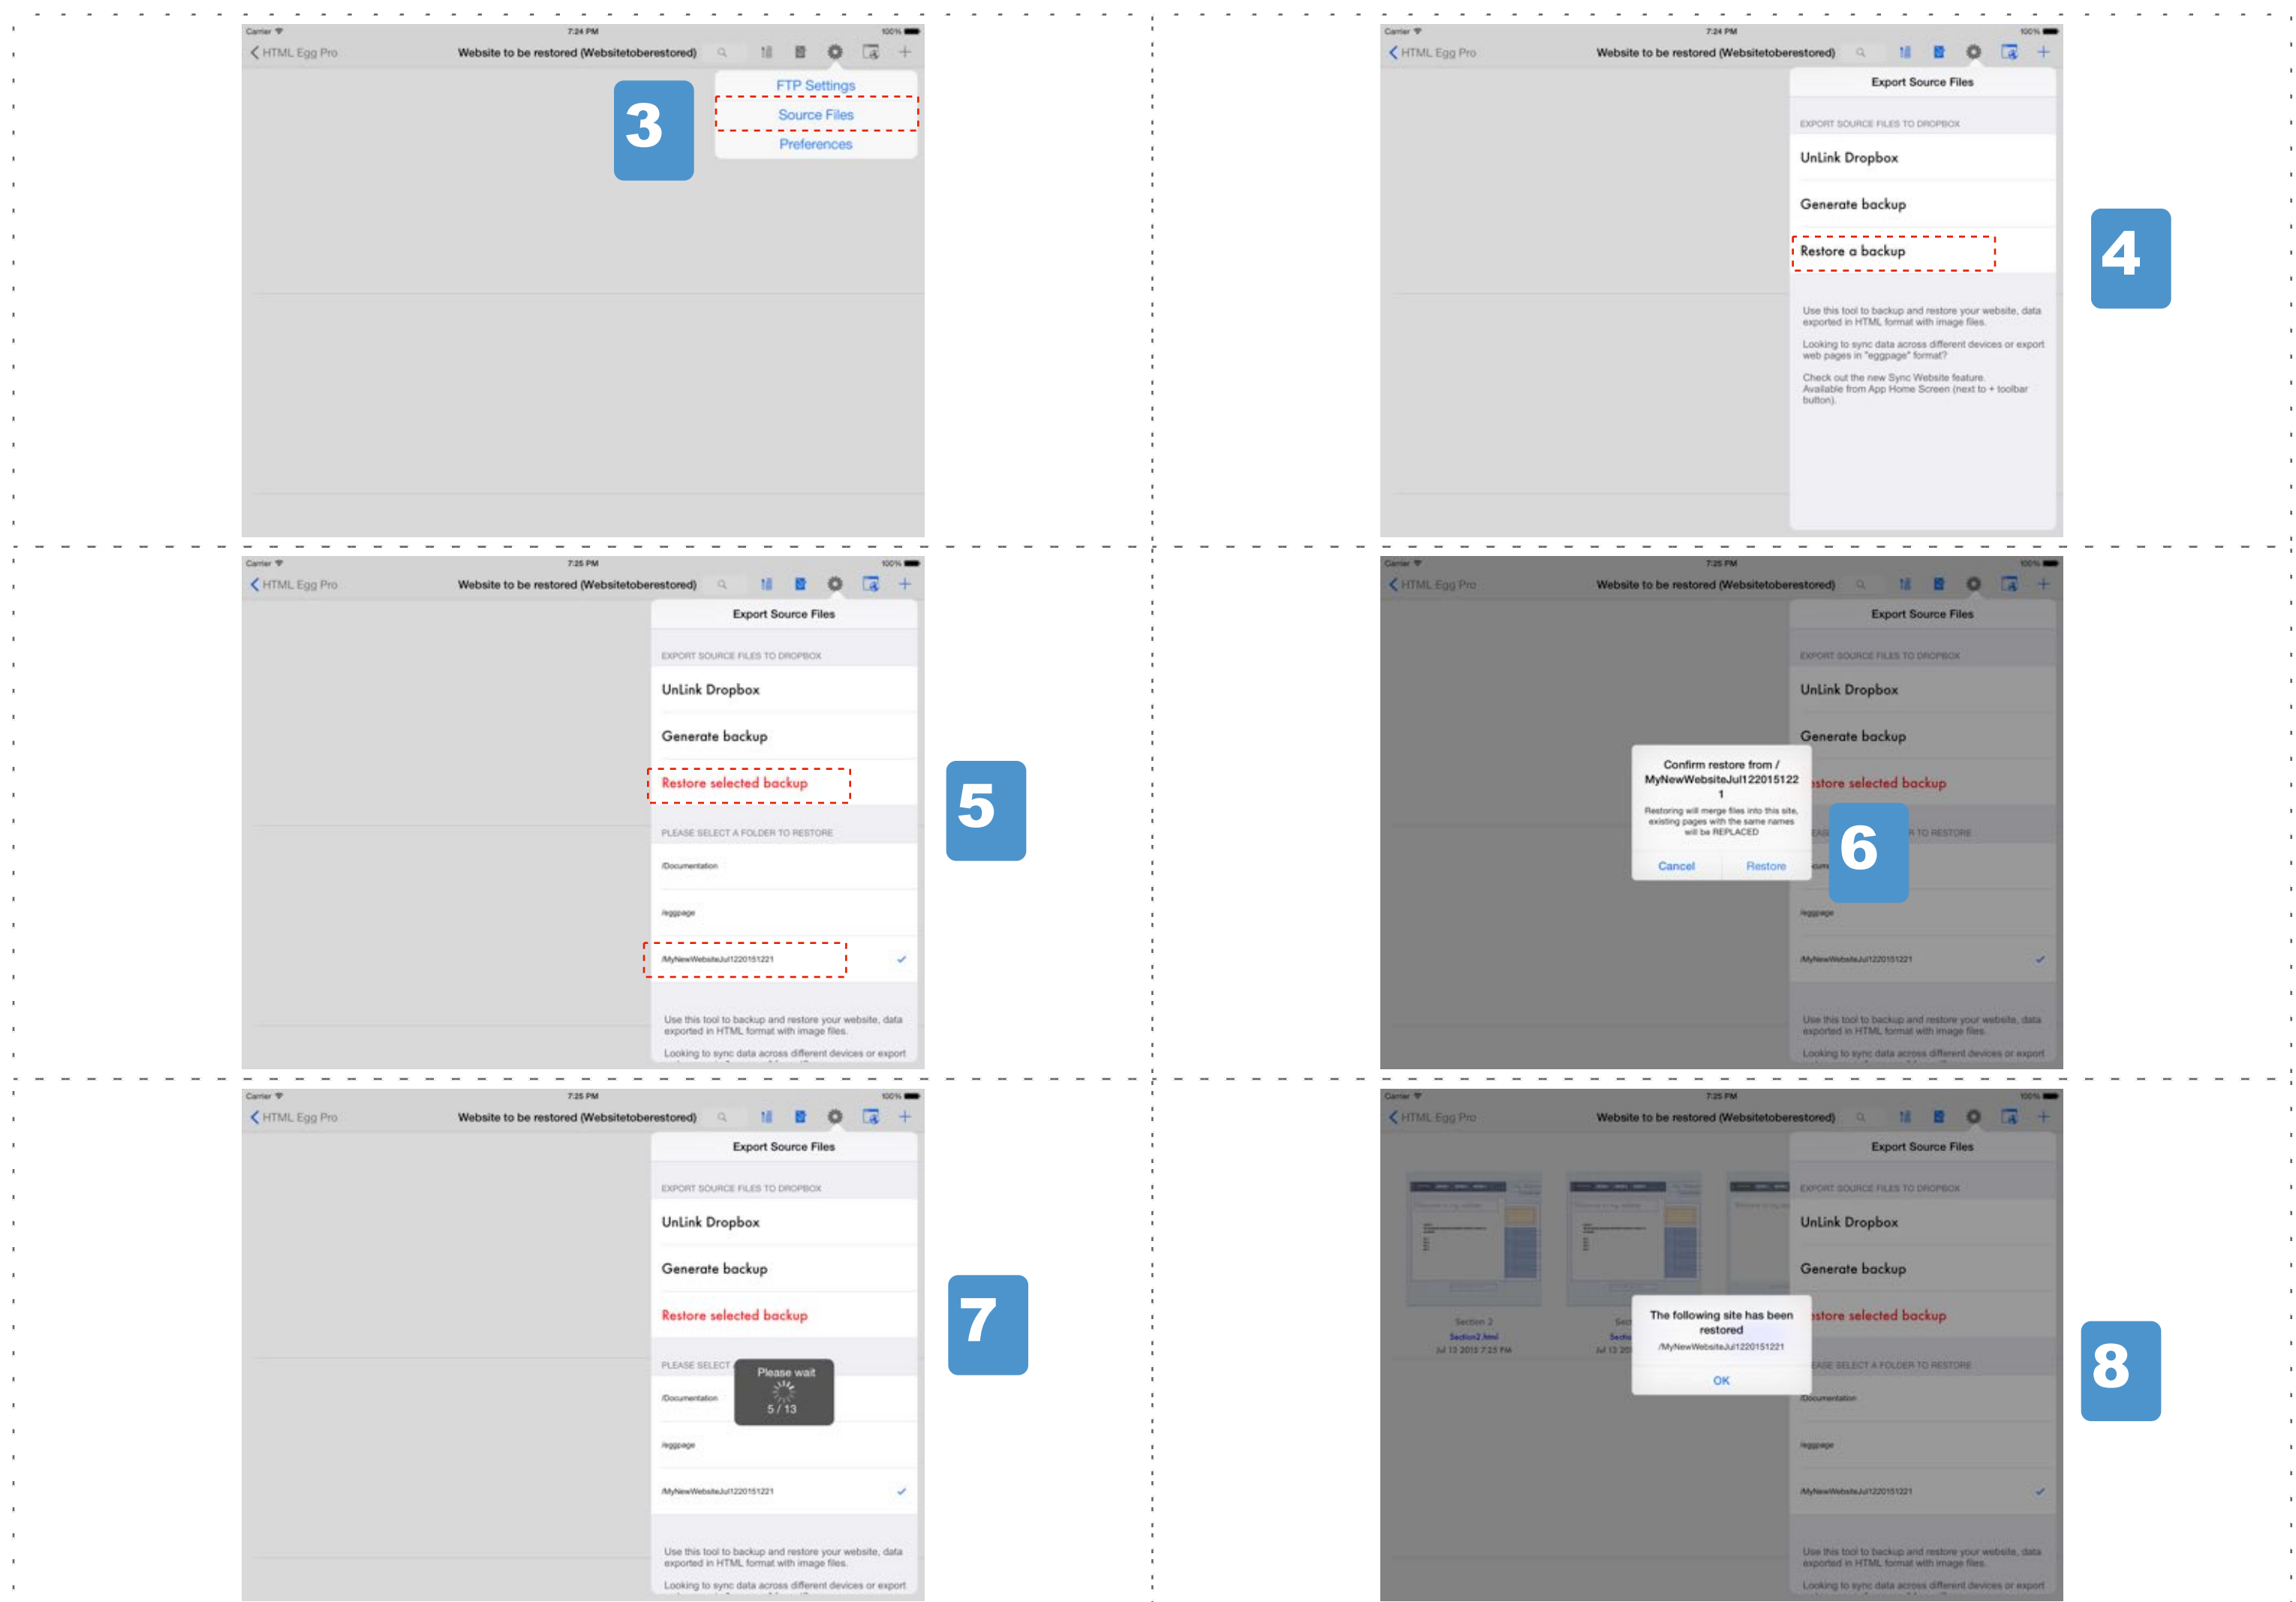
Carrier 7:24 PM 100%
HTML Egg Pro
Website to be restored (Websitetoberestored)
FTP Settings
Source Files
Preferences
3

Carrier 7:24 PM 100%
HTML Egg Pro
Website to be restored (Websitetoberestored)
Export Source Files
EXPORT SOURCE FILES TO DROPBOX
UnLink Dropbox
Generate backup
Restore a backup
Use this tool to backup and restore your website, data exported in HTML format with image files.
Looking to sync data across different devices or export web pages in "eggpage" format?
Check out the new Sync Website feature. Available from App Home Screen (next to + toolbar button).
4

Carrier 7:25 PM 100%
HTML Egg Pro
Website to be restored (Websitetoberestored)
Export Source Files
EXPORT SOURCE FILES TO DROPBOX
UnLink Dropbox
Generate backup
Restore selected backup
PLEASE SELECT A FOLDER TO RESTORE
/Documentation
/eggpage
/MyNewWebsiteJul1220151221
Use this tool to backup and restore your website, data exported in HTML format with image files.
Looking to sync data across different devices or export
5

Carrier 7:25 PM 100%
HTML Egg Pro
Website to be restored (Websitetoberestored)
Export Source Files
EXPORT SOURCE FILES TO DROPBOX
UnLink Dropbox
Generate backup
Confirm restore from / MyNewWebsiteJul122015122 1
Restoring will merge files into this site, existing pages with the same names will be REPLACED
Cancel
Restore
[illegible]store selected backup
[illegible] R TO RESTORE
/eggpage
/MyNewWebsiteJul1220151221
Use this tool to backup and restore your website, data exported in HTML format with image files.
Looking to sync data across different devices or export
6

Carrier 7:25 PM 100%
HTML Egg Pro
Website to be restored (Websitetoberestored)
Export Source Files
EXPORT SOURCE FILES TO DROPBOX
UnLink Dropbox
Generate backup
Restore selected backup
PLEASE SELECT
Please wait
5 / 13
/Documentation
/eggpage
/MyNewWebsiteJul1220151221
Use this tool to backup and restore your website, data exported in HTML format with image files.
Looking to sync data across different devices or export
7

Carrier 7:25 PM 100%
HTML Egg Pro
Website to be restored (Websitetoberestored)
Export Source Files
EXPORT SOURCE FILES TO DROPBOX
UnLink Dropbox
Generate backup
Section 2
Section2.html
Jul 13 2015 7:25 PM
The following site has been restored
/MyNewWebsiteJul1220151221
OK
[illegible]store selected backup
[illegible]ASE SELECT A FOLDER TO RESTORE
/Documentation
/eggpage
/MyNewWebsiteJul1220151221
Use this tool to backup and restore your website, data exported in HTML format with image files.
Looking to sync data across different devices or export
8